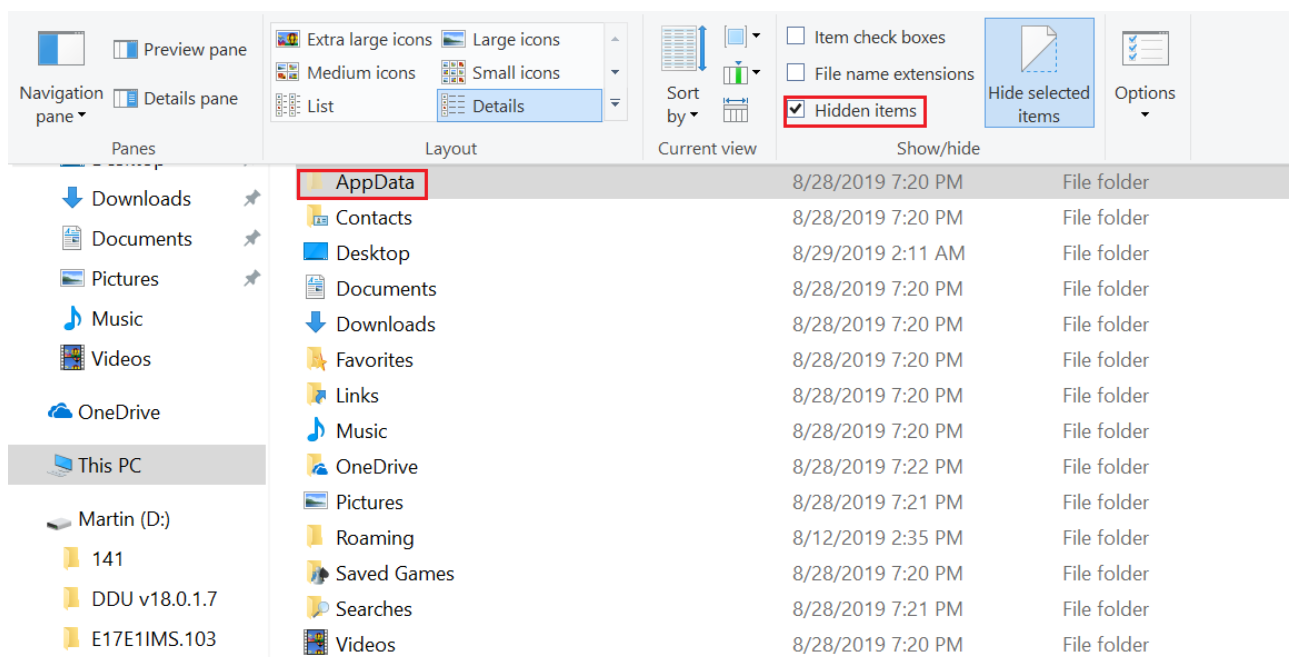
Navigation pane

Preview pane

Details pane

Panes

Extra large icons

Large icons

Medium icons

Small icons

List

Details

Layout

Sort by

Current view

Item check boxes

File name extensions

Hidden items

Hide selected items

Show/hide

Options

Downloads

Documents

Pictures

Music

Videos

OneDrive

This PC

Martin (D:)

141

DDU v18.0.1.7

E17E1IMS.103

| | | |
|---|---|---|
| AppData | 8/28/2019 7:20 PM | File folder |
| Contacts | 8/28/2019 7:20 PM | File folder |
| Desktop | 8/29/2019 2:11 AM | File folder |
| Documents | 8/28/2019 7:20 PM | File folder |
| Downloads | 8/28/2019 7:20 PM | File folder |
| Favorites | 8/28/2019 7:20 PM | File folder |
| Links | 8/28/2019 7:20 PM | File folder |
| Music | 8/28/2019 7:20 PM | File folder |
| OneDrive | 8/28/2019 7:22 PM | File folder |
| Pictures | 8/28/2019 7:21 PM | File folder |
| Roaming | 8/12/2019 2:35 PM | File folder |
| Saved Games | 8/28/2019 7:20 PM | File folder |
| Searches | 8/28/2019 7:21 PM | File folder |
| Videos | 8/28/2019 7:20 PM | File folder |